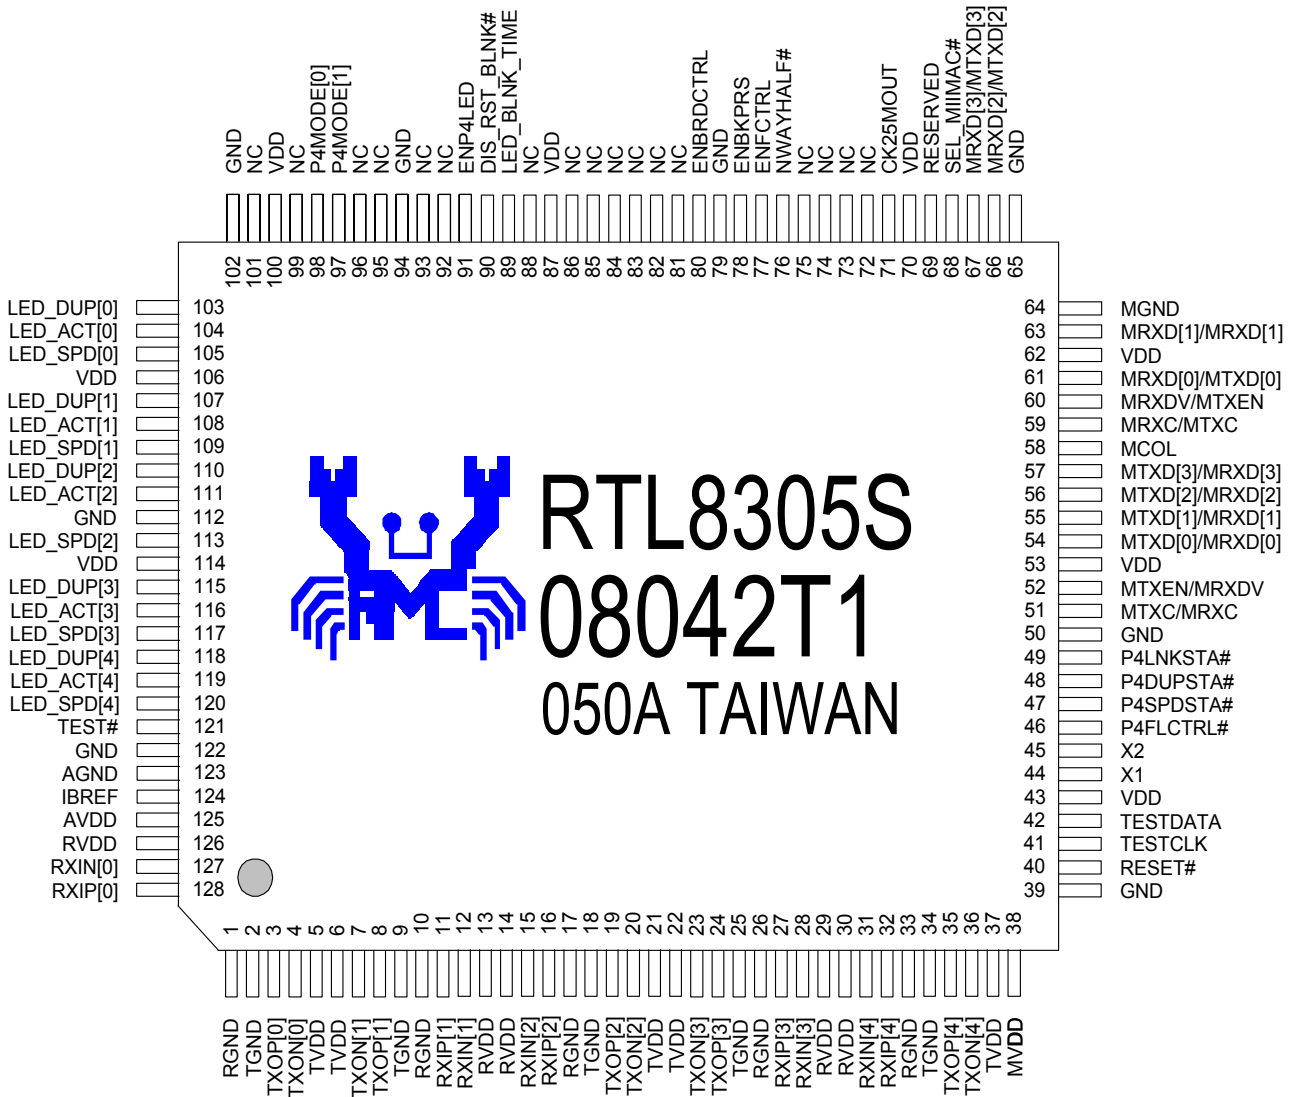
GND NC VDD NC P4MODE[0] P4MODE[1] NC NC GND NC NC ENP4LED DIS_RST_BLNK# LED_BLNK_TIME NC VDD NC NC NC NC NC NC ENBRDCTRL GND ENBKPRS ENFCTRL NWAYHALF# NC NC NC NC CK25MOUT VDD RESERVED SEL_MIIMAC# MRXD[3]/MTXD[3] MRXD[2]/MTXD[2] GND

102 101 100 99 98 97 96 95 94 93 92 91 90 89 88 87 86 85 84 83 82 81 80 79 78 77 76 75 74 73 72 71 70 69 68 67 66 65

LED_DUP[0] 103
LED_ACT[0] 104
LED_SPD[0] 105
VDD 106
LED_DUP[1] 107
LED_ACT[1] 108
LED_SPD[1] 109
LED_DUP[2] 110
LED_ACT[2] 111
GND 112
LED_SPD[2] 113
VDD 114
LED_DUP[3] 115
LED_ACT[3] 116
LED_SPD[3] 117
LED_DUP[4] 118
LED_ACT[4] 119
LED_SPD[4] 120
TEST# 121
GND 122
AGND 123
IBREF 124
AVDD 125
RVDD 126
RXIN[0] 127
RXIP[0] 128

RTL8305S
08042T1
050A TAIWAN

64 MGND
63 MRXD[1]/MRXD[1]
62 VDD
61 MRXD[0]/MTXD[0]
60 MRXDV/MTXEN
59 MRXC/MTXC
58 MCOL
57 MTXD[3]/MRXD[3]
56 MTXD[2]/MRXD[2]
55 MTXD[1]/MRXD[1]
54 MTXD[0]/MRXD[0]
53 VDD
52 MTXEN/MRXDV
51 MTXC/MRXC
50 GND
49 P4LNKSTA#
48 P4DUPSTA#
47 P4SPDSTA#
46 P4FLCTRL#
45 X2
44 X1
43 VDD
42 TESTDATA
41 TESTCLK
40 RESET#
39 GND

1 2 3 4 5 6 7 8 9 10 11 12 13 14 15 16 17 18 19 20 21 22 23 24 25 26 27 28 29 30 31 32 33 34 35 36 37 38

RGND TGND TXOP[0] TXON[0] TVDD TVDD TXON[1] TXOP[1] TGND RGND RXIP[1] RXIN[1] RVDD RVDD RXIN[2] RXIP[2] RGND TGND TXOP[2] TXON[2] TVDD TVDD TXON[3] TXOP[3] TGND RGND RXIP[3] RXIN[3] RVDD RVDD RXIN[4] RXIP[4] RGND TGND TXOP[4] TXON[4] TVDD MVDD